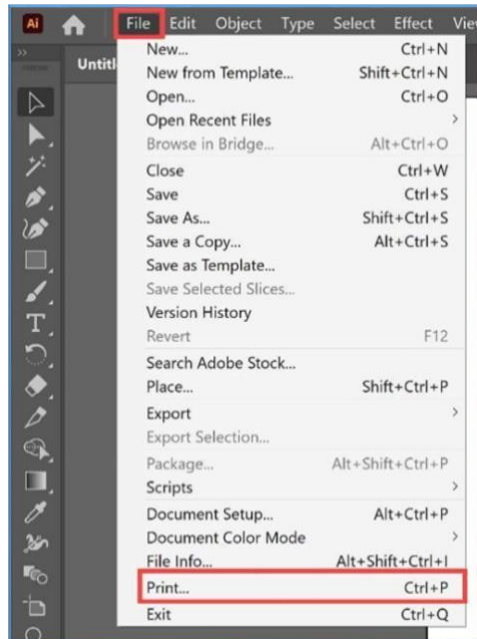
Ai File Edit Object Type Select Effect Vie

Untitl

New... Ctrl+N
New from Template... Shift+Ctrl+N
Open... Ctrl+O
Open Recent Files
Browse in Bridge... Alt+Ctrl+O
Close Ctrl+W
Save Ctrl+S
Save As... Shift+Ctrl+S
Save a Copy... Alt+Ctrl+S
Save as Template...
Save Selected Slices...
Version History
Revert F12
Search Adobe Stock...
Place... Shift+Ctrl+P
Export
Export Selection...
Package... Alt+Shift+Ctrl+P
Scripts
Document Setup... Alt+Ctrl+P
Document Color Mode
File Info... Alt+Shift+Ctrl+I
Print... Ctrl+P
Exit Ctrl+Q